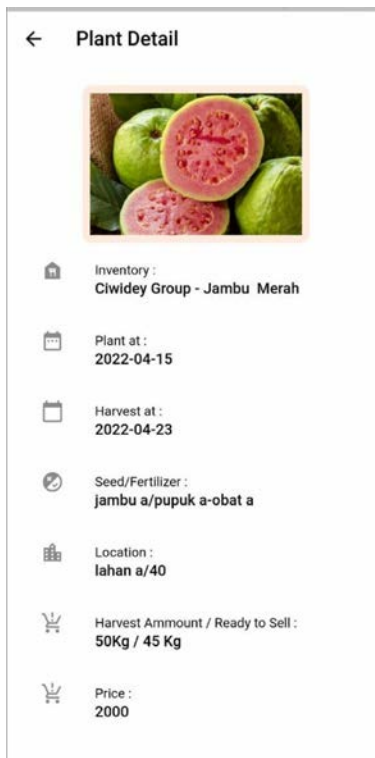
Plant Detail

Inventory :
Ciwidey Group - Jambu Merah

Plant at :
2022-04-15

Harvest at :
2022-04-23

Seed/Fertilizer :
jambu a/pupuk a-obat a

Location :
lahan a/40

Harvest Ammount / Ready to Sell :
50Kg / 45 Kg

Price :
2000